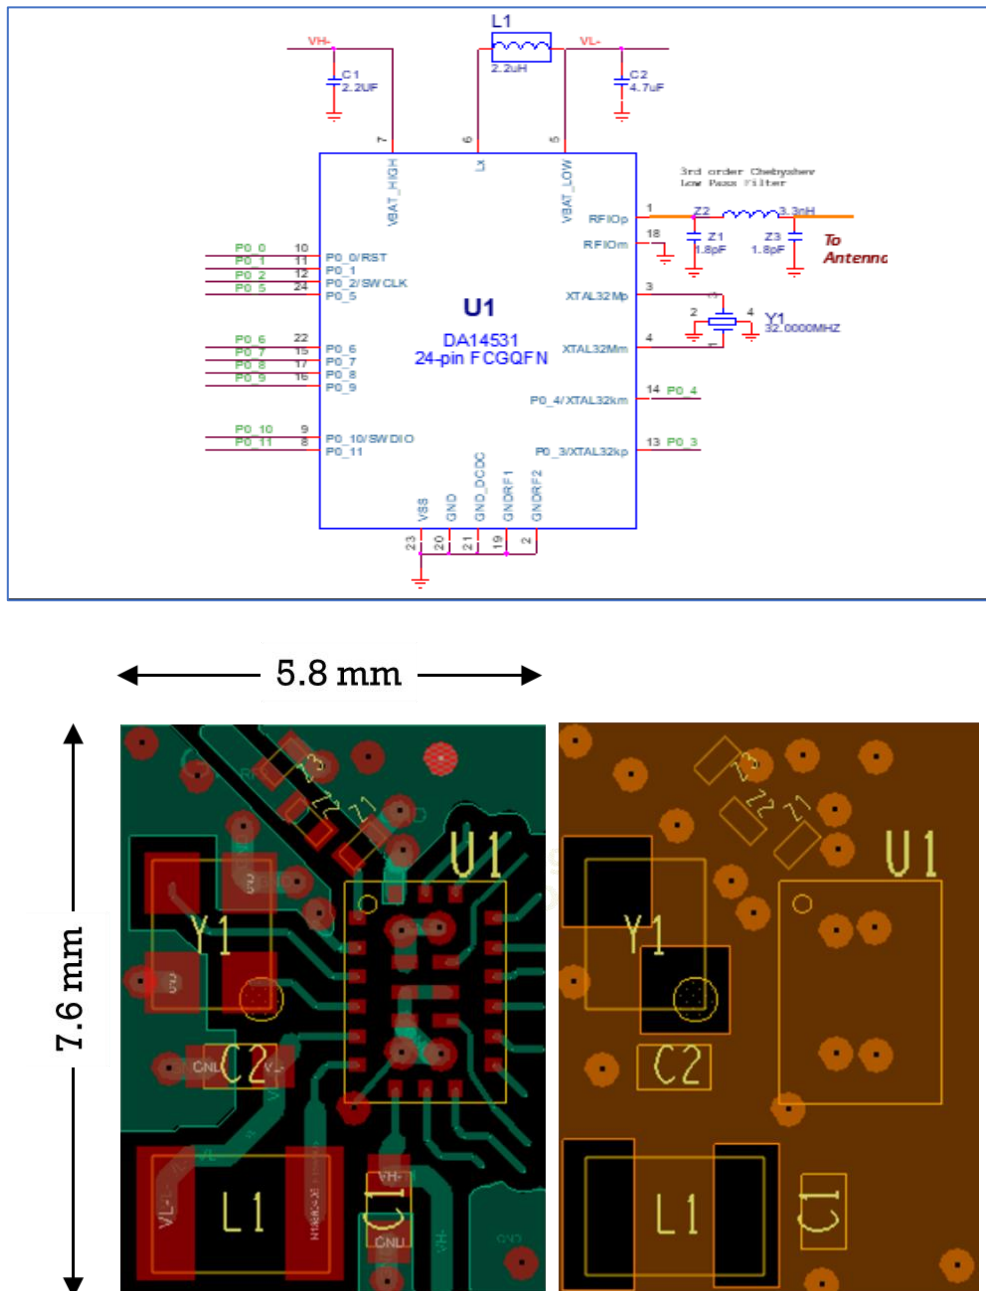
L1
2.2uH
VH-
VL-
C1
2.2UF
C2
4.7uF
7
6
5
VBAT_HIGH
Lx
VBAT_LOW
3rd order Chebyshev Low Pass Filter
RFIOp
1
Z2
3.3nH
RFIOm
18
Z1
1.8pF
Z3
1.8pF
To Antenna
P0_0 10 P0_0/RST
P0_1 11 P0_1
P0_2 12 P0_2/SWCLK
P0_5 24 P0_5
U1
DA14531
24-pin FCGQFN
XTAL32Mp
3
2
4
Y1
32.0000MHZ
P0_6 22 P0_6
P0_7 15 P0_7
P0_8 17 P0_8
P0_9 16 P0_9
XTAL32Mm
4
P0_4/XTAL32km
14 P0_4
P0_10 9 P0_10/SWDIO
P0_11 8 P0_11
P0_3/XTAL32kp
13 P0_3
VSS
GND
GND_DCDC
GNDRF1
GNDRF2
23
20
21
19
2
5.8 mm
7.6 mm
Z3
Z2
Z1
U1
Y1
C2
GND
VL-
L1
VL-
VH-
C1
GND
Z3
Z2
Z1
U1
Y1
C2
L1
C1